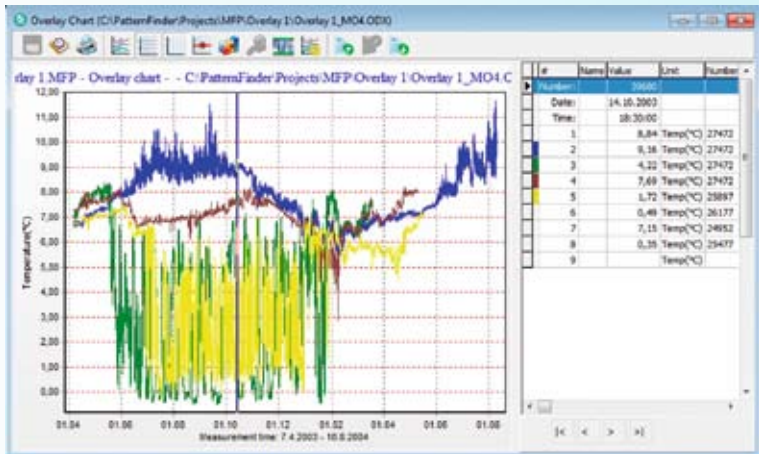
Overlay Chart (C:\PatternFinder\Projects\MFP\Overlay 1\Overlay 1_MO4.ODX)

rlay 1.MFP - Overlay chart - - C:\PatternFinder\Projects\MFP\Overlay 1\Overlay 1_MO4.C

12,00
11,00
10,00
9,00
8,00
7,00
6,00
5,00
4,00
3,00
2,00
1,00
0,00

Temperature(°C)

01.04 01.06 01.08 01.10 01.12 01.02 01.04 01.06 01.08

Measurement time: 7.4.2003 - 10.8.2004

| # | Name | Value | Unit | Number |
|---|---|---|---|---|
| Number: | | 39680 | | |
| Date: | | 14.10.2003 | | |
| Time: | | 18:30:00 | | |
| 1 | | 8,84 | Temp(°C) | 27472 |
| 2 | | 9,36 | Temp(°C) | 27472 |
| 3 | | 4,32 | Temp(°C) | 27472 |
| 4 | | 7,69 | Temp(°C) | 27472 |
| 5 | | 1,72 | Temp(°C) | 25897 |
| 6 | | 0,49 | Temp(°C) | 26177 |
| 7 | | 7,15 | Temp(°C) | 24952 |
| 8 | | 0,35 | Temp(°C) | 25477 |
| 9 | | | Temp(°C) | |

|< < > >|